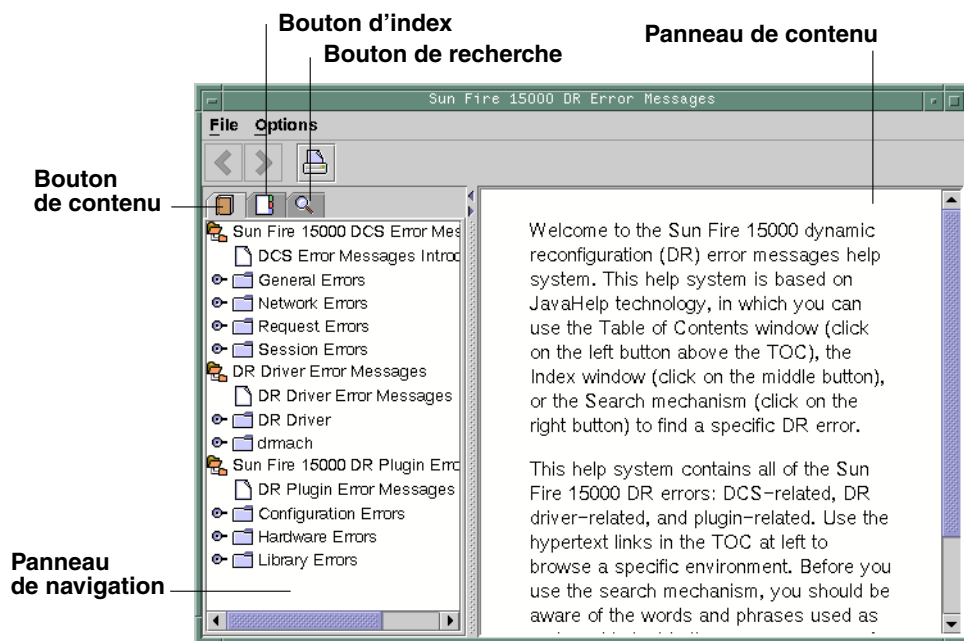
Bouton d'index

Bouton de recherche

Panneau de contenu

Sun Fire 15000 DR Error Messages

File Options

Bouton de contenu

Sun Fire 15000 DCS Error Mes

DCS Error Messages Introd

General Errors

Network Errors

Request Errors

Session Errors

DR Driver Error Messages

DR Driver Error Messages

DR Driver

drmach

Sun Fire 15000 DR Plugin Erro

DR Plugin Error Messages

Configuration Errors

Hardware Errors

Library Errors

Panneau de navigation

Welcome to the Sun Fire 15000 dynamic reconfiguration (DR) error messages help system. This help system is based on JavaHelp technology, in which you can use the Table of Contents window (click on the left button above the TOC), the Index window (click on the middle button), or the Search mechanism (click on the right button) to find a specific DR error.

This help system contains all of the Sun Fire 15000 DR errors: DCS-related, DR driver-related, and plugin-related. Use the hypertext links in the TOC at left to browse a specific environment. Before you use the search mechanism, you should be aware of the words and phrases used as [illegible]